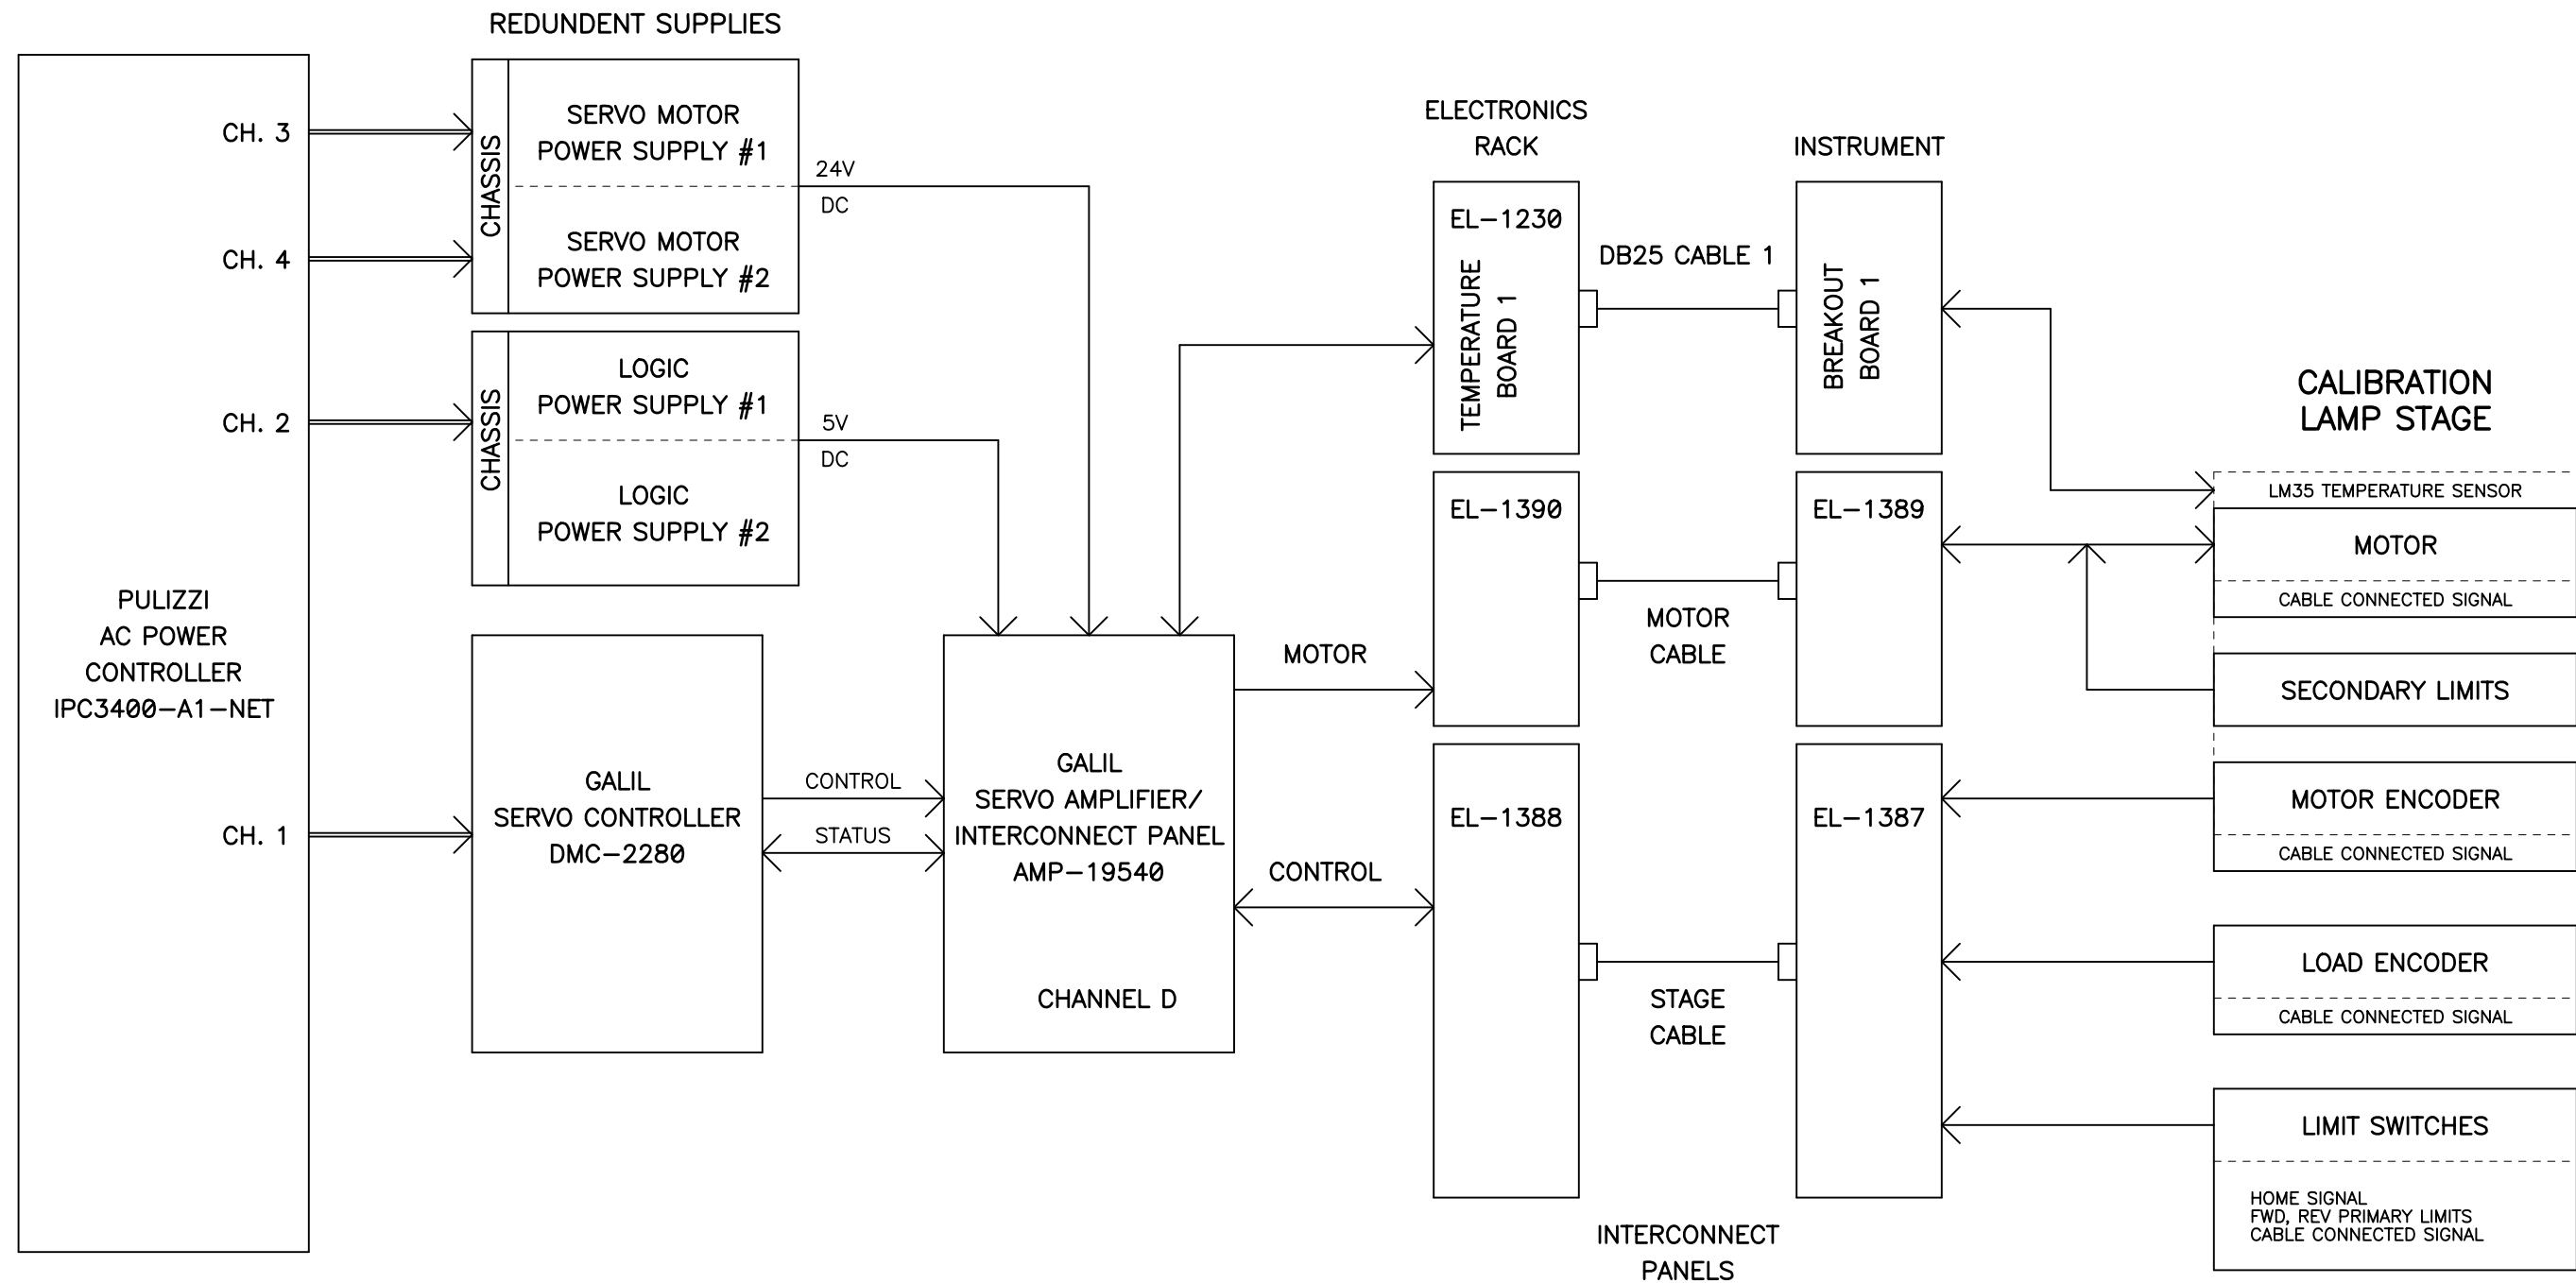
REDUNDENT SUPPLIES

PULIZZI
AC POWER
CONTROLLER
IPC3400–A1–NET

CH. 3

CH. 4

CH. 2

CH. 1

CHASSIS

SERVO MOTOR
POWER SUPPLY #1

SERVO MOTOR
POWER SUPPLY #2

24V
DC

CHASSIS

LOGIC
POWER SUPPLY #1

LOGIC
POWER SUPPLY #2

5V
DC

GALIL
SERVO CONTROLLER
DMC–2280

CONTROL

STATUS

GALIL
SERVO AMPLIFIER/
INTERCONNECT PANEL
AMP–19540

CHANNEL D

MOTOR

CONTROL

ELECTRONICS
RACK

EL–1230

TEMPERATURE
BOARD 1

DB25 CABLE 1

INSTRUMENT

BREAKOUT
BOARD 1

EL–1390

MOTOR
CABLE

EL–1389

EL–1388

STAGE
CABLE

EL–1387

INTERCONNECT
PANELS

CALIBRATION
LAMP STAGE

LM35 TEMPERATURE SENSOR

MOTOR

CABLE CONNECTED SIGNAL

SECONDARY LIMITS

MOTOR ENCODER

CABLE CONNECTED SIGNAL

LOAD ENCODER

CABLE CONNECTED SIGNAL

LIMIT SWITCHES

HOME SIGNAL
FWD, REV PRIMARY LIMITS
CABLE CONNECTED SIGNAL